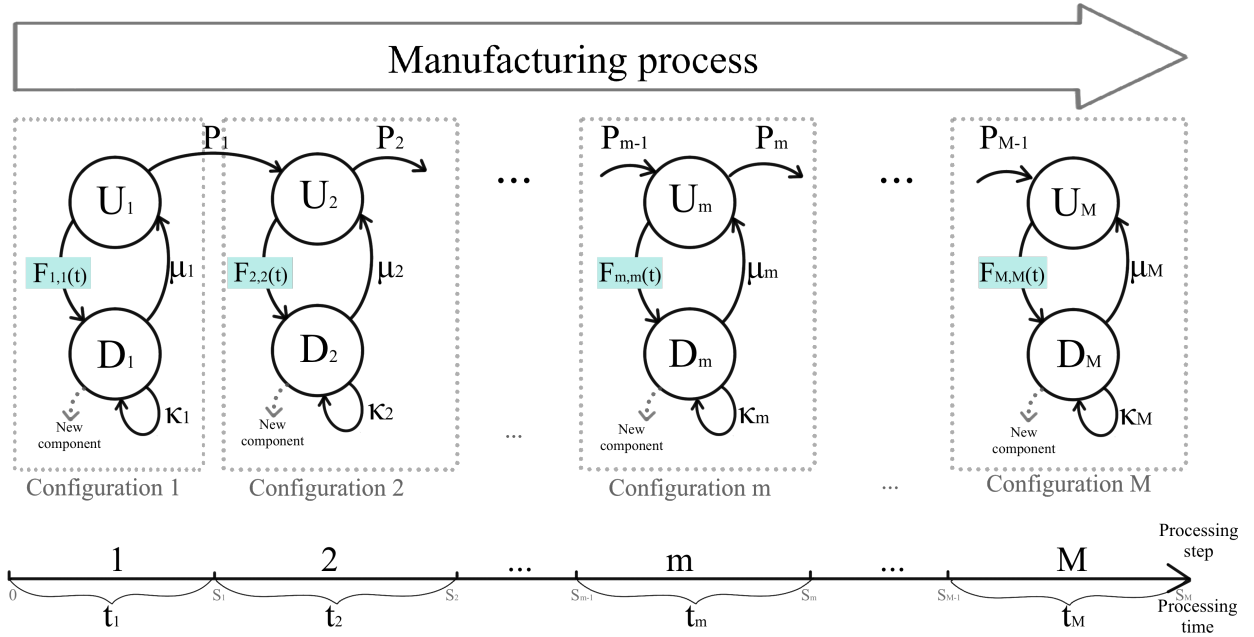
Manufacturing process

$P_1$ $P_2$ ... $P_{m-1}$ $P_m$ ... $P_{M-1}$

$U_1$ $U_2$ $U_m$ $U_M$

$F_{1,1}(t)$ $\mu_1$ $F_{2,2}(t)$ $\mu_2$ $F_{m,m}(t)$ $\mu_m$ $F_{M,M}(t)$ $\mu_M$

$D_1$ $D_2$ $D_m$ $D_M$

New component $\kappa_1$ New component $\kappa_2$ ... New component $\kappa_m$ New component $\kappa_M$

Configuration 1 Configuration 2 Configuration m ... Configuration M

1 2 ... m ... M Processing step

0 $S_1$ $S_2$ $S_{m-1}$ $S_m$ $S_{M-1}$ $S_M$

$t_1$ $t_2$ $t_m$ $t_M$ Processing time